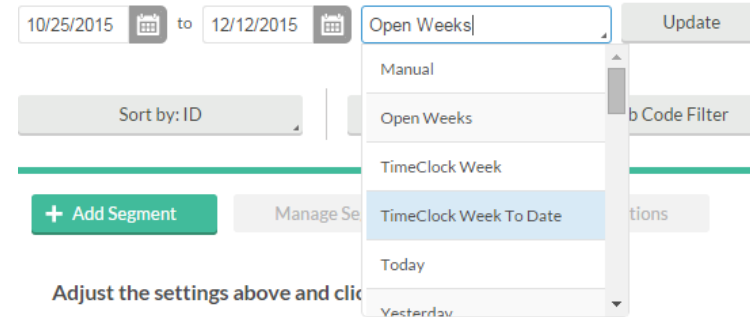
10/25/2015 to 12/12/2015 Open Weeks Update

Manual
Open Weeks
TimeClock Week
TimeClock Week To Date
Today
Yesterday

Sort by: ID

b Code Filter

+ Add Segment

Manage Se

tions

Adjust the settings above and clic